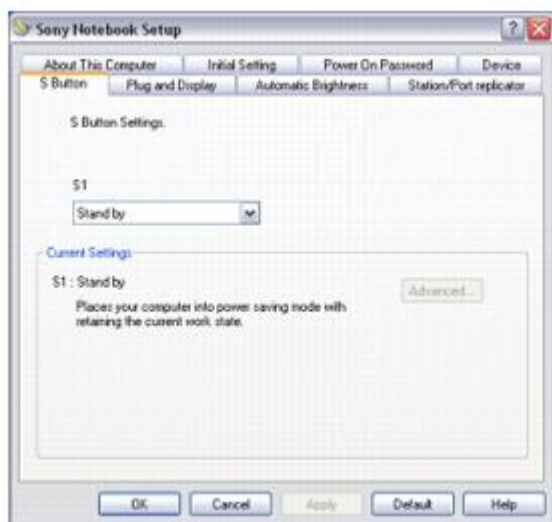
Sony Notebook Setup

About This Computer | Initial Setting | Power On Password | Device
S Button | Plug and Display | Automatic Brightness | Station/Port replicator

S Button Settings.

S1

Stand by

Current Settings

S1 : Stand by

Places your computer into power saving mode with retaining the current work state.

Advanced...

OK | Cancel | Apply | Default | Help